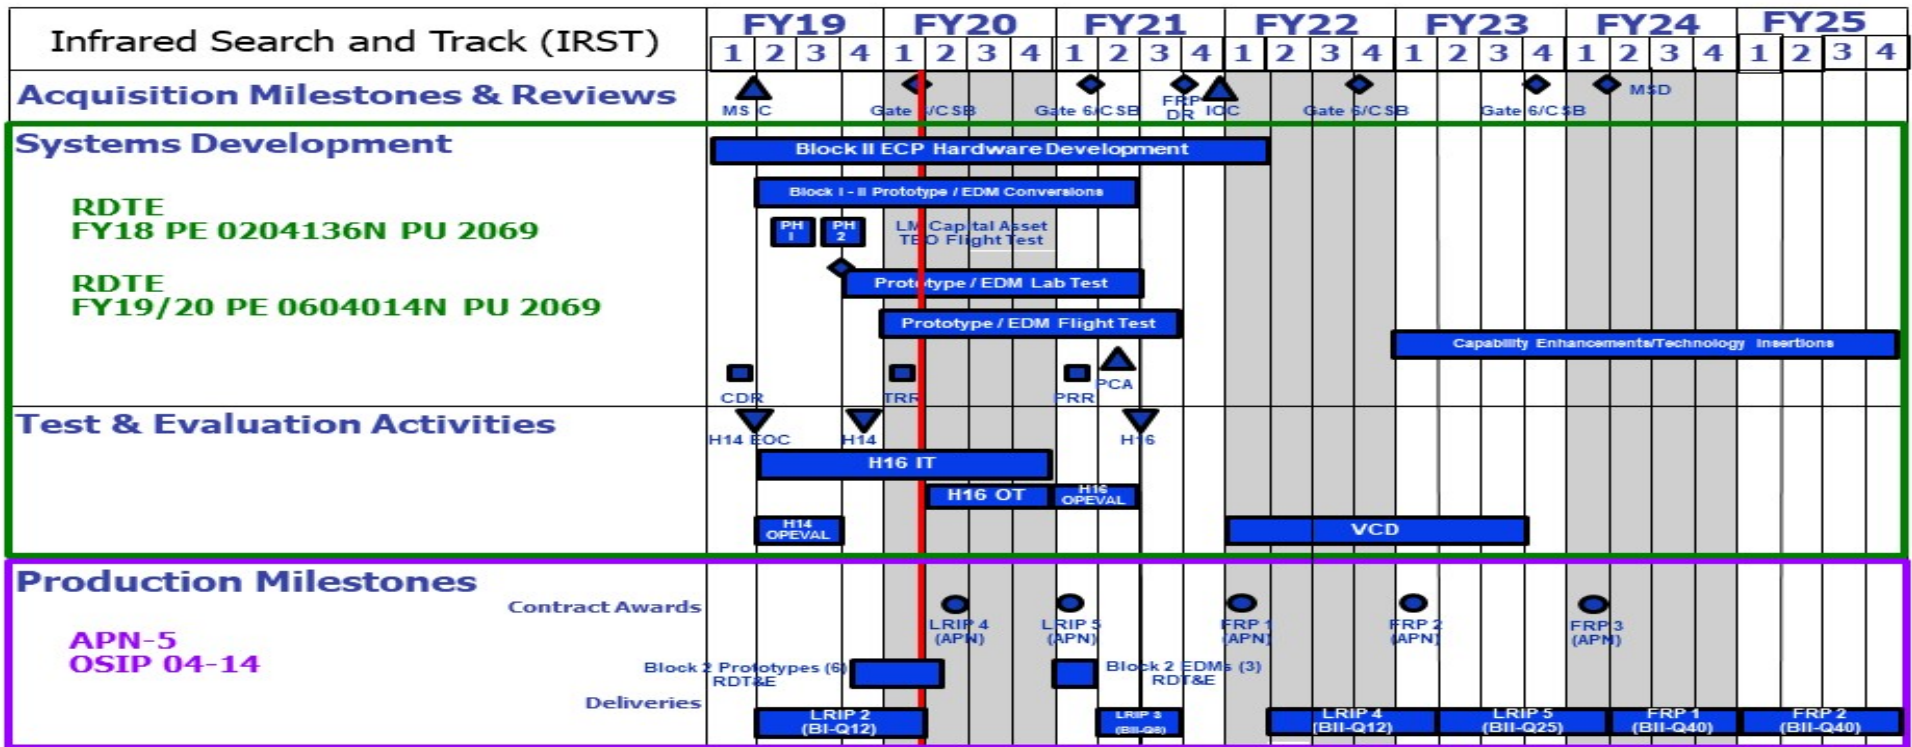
Infrared Search and Track (IRST)

| FY19 | FY20 | FY21 | FY22 | FY23 | FY24 | FY25 |
|---|---|---|---|---|---|---|
| 1 2 3 4 | 1 2 3 4 | 1 2 3 4 | 1 2 3 4 | 1 2 3 4 | 1 2 3 4 | 1 2 3 4 |

Acquisition Milestones & Reviews

MS C
Gate 6/C SB
Gate 6/C SB
FRP DR
IOC
Gate 6/C SB
Gate 6/C SB
MSD

Systems Development

RDTE
FY18 PE 0204136N PU 2069

RDTE
FY19/20 PE 0604014N PU 2069

Block II ECP Hardware Development
Block I - II Prototype / EDM Conversions
PH 1
PH 2
LM Capital Asset TEO Flight Test
Prototype / EDM Lab Test
Prototype / EDM Flight Test
Capability Enhancements/Technology Insertions
CDR
TRR
PRR
PCA

Test & Evaluation Activities

H14 EOC
H14
H16
H16 IT
H16 OT
H16 OPEVAL
H14 OPEVAL
VCD

Production Milestones

APN-5
OSIP 04-14

Contract Awards
LRIP 4 (APN)
LRIP 5 (APN)
FRP 1 (APN)
FRP 2 (APN)
FRP 3 (APN)
Block 2 Prototypes (6) RDT&E
Block 2 EDMs (3) RDT&E
Deliveries
LRIP 2 (BI-Q12)
LRIP 3 (BII-Q8)
LRIP 4 (BII-Q12)
LRIP 5 (BII-Q25)
FRP 1 (BII-Q40)
FRP 2 (BII-Q40)